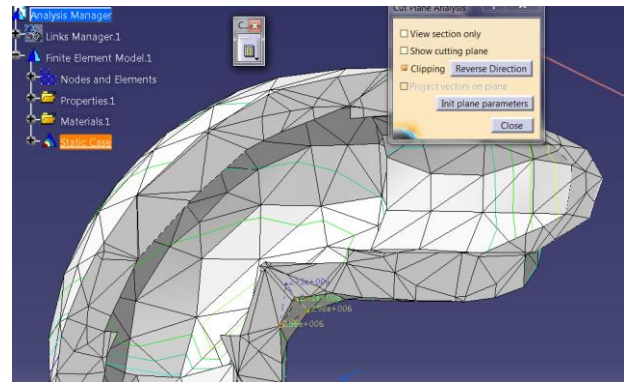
Analysis Manager
Links Manager.1
Finite Element Model.1
Nodes and Elements
Properties.1
Materials.1
Static Case
C.
Cut Plane Analysis
View section only
Show cutting plane
Clipping
Reverse Direction
Project vectors on plane
Init plane parameters
Close
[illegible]e+006
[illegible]e+006
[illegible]e+006
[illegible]e+006